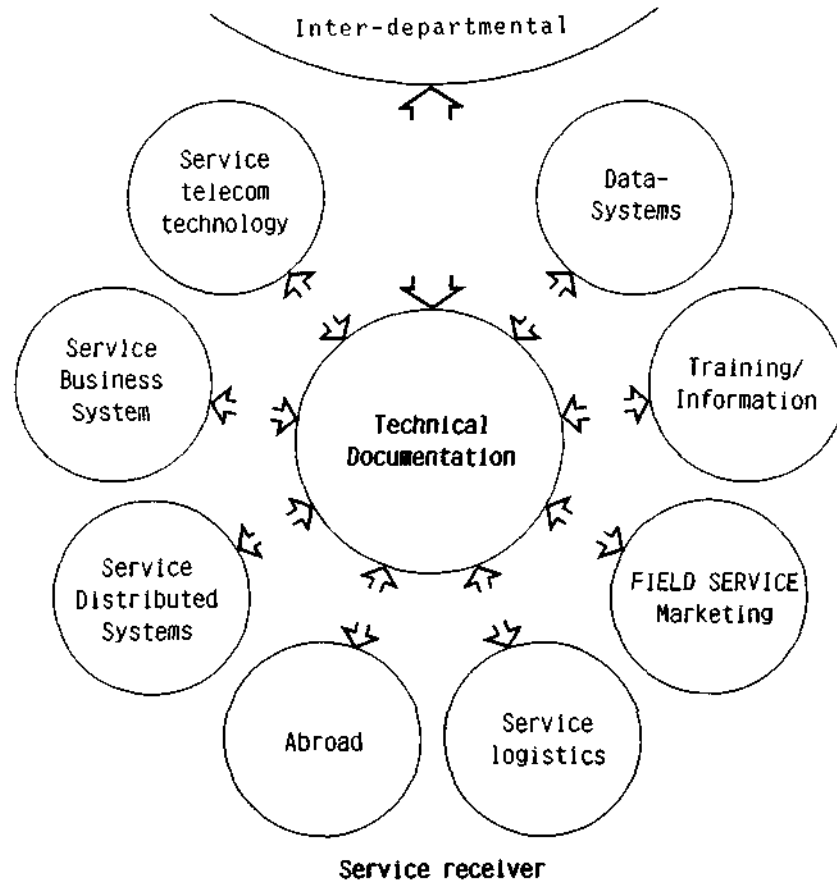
Inter-departmental

Service telecom technology

Data-Systems

Service Business System

Technical Documentation

Training/ Information

Service Distributed Systems

FIELD SERVICE Marketing

Abroad

Service logistics

Service receiver